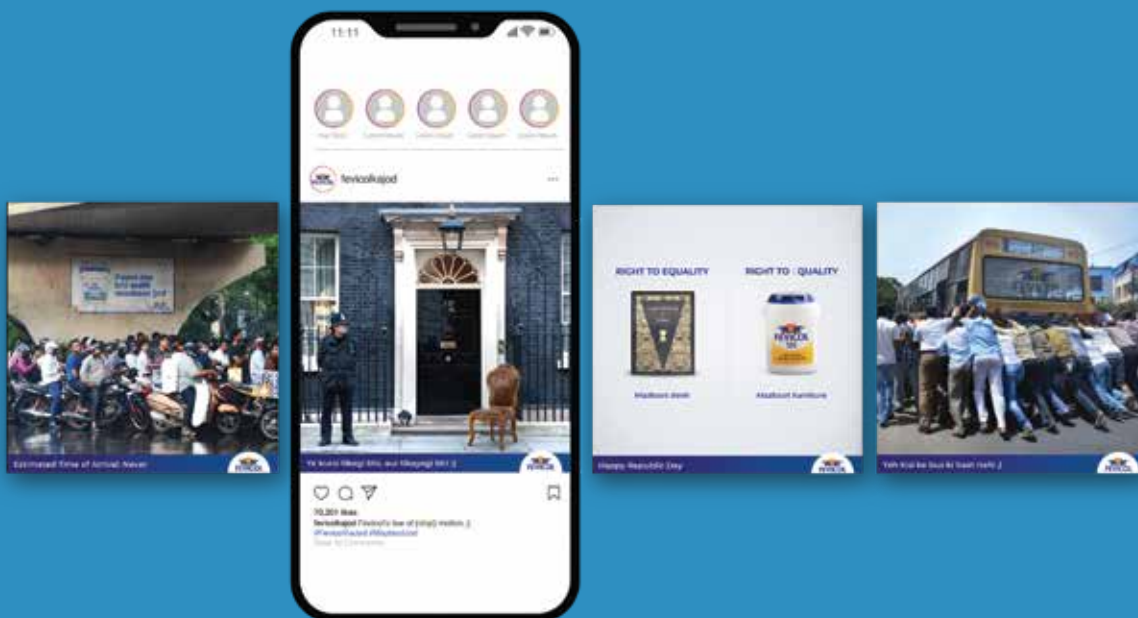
11:11

Your Story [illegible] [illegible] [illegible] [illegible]

fevicolkajod

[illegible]

Estimated Time of Arrival: Never

FEVICOL

Ye kursi Fevicol se chipki hai... aur Fevicol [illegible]

FEVICOL

70,201 likes

fevicolkajod Fevicol's law of (stay) motion :)

#FevicolKaJod #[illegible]

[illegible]

RIGHT TO EQUALITY

RIGHT TO QUALITY

FEVICOL

Mazboot desh

Mazboot furniture

Happy Republic Day

FEVICOL

Yeh Kisi ke bus ki baat nahi :)

FEVICOL